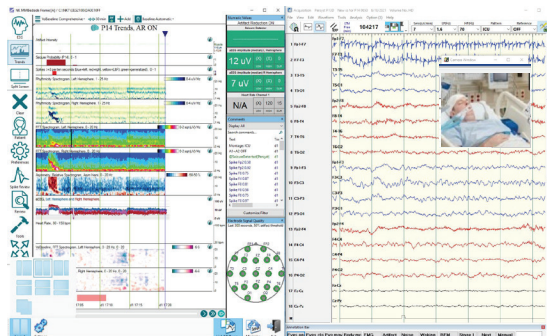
P14 Trends, AR ON

Artifact Intensity

Seizure Probability

Rhythmicity Spectrogram, Left Hemisphere

Rhythmicity Spectrogram, Right Hemisphere

FFT Spectrogram, Left Hemisphere

FFT Spectrogram, Right Hemisphere

aEEG, Left Hemisphere, Right Hemisphere

Heart Rate

Asymmetry

12 uV

7 uV

N/A

Trends

Split Screen

Clear

Bookmarks

Preferences

Spike Review

Review

Tools

Customize Filter

1 Fp1-F7

2 F7-T3

3 T3-T5

4 T5-O1

5 Fp2-F8

6 F8-T4

7 T4-T6

8 T6-O2

9 Fp1-F3

10 F3-C3

11 C3-P3

12 P3-O1

13 Fp2-F4

14 F4-C4

15 C4-P4

16 P4-O2

17 Fz-Cz

18 Cz-Pz

Camera Window

Eyes and Eyes clo Eye Eye mov Eyelashes EMG Artifact Noise Waking REM Sleep 1 Next Manual

184217

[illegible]